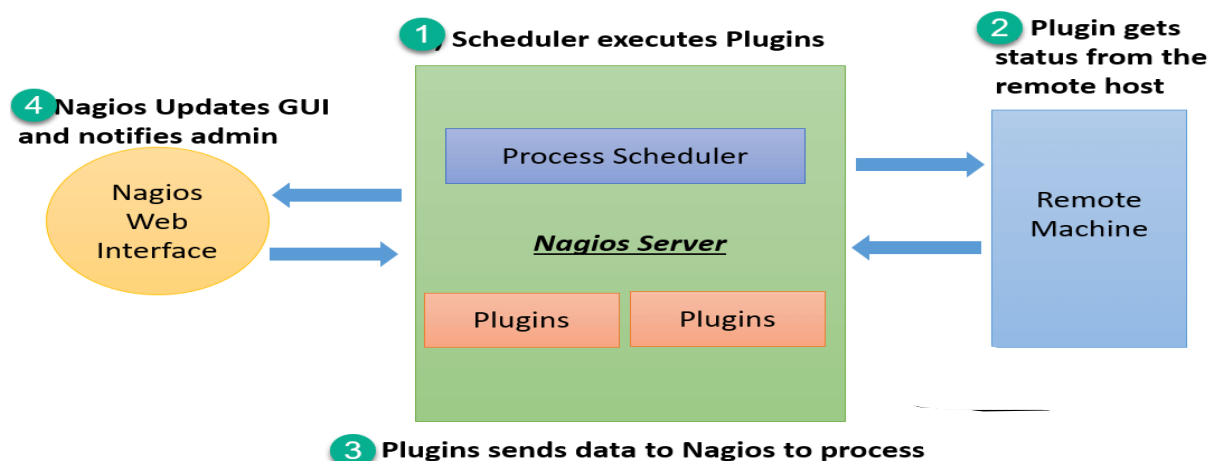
1 Scheduler executes Plugins

2 Plugin gets status from the remote host

4 Nagios Updates GUI and notifies admin

Nagios Web Interface

Process Scheduler

Nagios Server

Plugins

Plugins

Remote Machine

3 Plugins sends data to Nagios to process